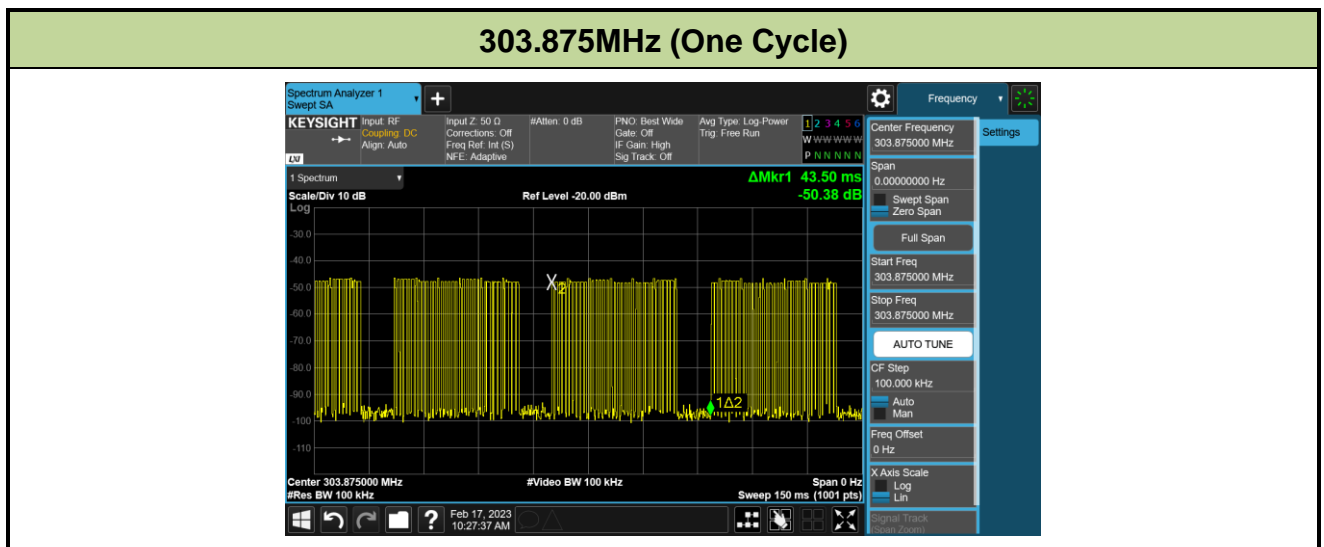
303.875MHz (One Cycle)

Spectrum Analyzer 1
Swept SA

Frequency

KEYSIGHT Input: RF
Coupling: DC
Align: Auto

Input Z: 50 Ω
Corrections: Off
Freq Ref: Int (S)
NFE: Adaptive

#Atten: 0 dB

PNO: Best Wide
Gate: Off
IF Gain: High
Sig Track: Off

Avg Type: Log-Power
Trig: Free Run

1 2 3 4 5 6
W W W W W W
P N N N N N

1 Spectrum

ΔMkr1 43.50 ms
-50.38 dB

Scale/Div 10 dB
Log

Ref Level -20.00 dBm

-30.0
-40.0
-50.0
-60.0
-70.0
-80.0
-90.0
-100
-110

X2

1Δ2

Center 303.875000 MHz
#Res BW 100 kHz

#Video BW 100 kHz

Span 0 Hz
Sweep 150 ms (1001 pts)

Feb 17, 2023
10:27:37 AM

Center Frequency
303.875000 MHz

Settings

Span
0.00000000 Hz

Swept Span
Zero Span

Full Span

Start Freq
303.875000 MHz

Stop Freq
303.875000 MHz

AUTO TUNE

CF Step
100.000 kHz

Auto
Man

Freq Offset
0 Hz

X Axis Scale
Log
Lin

Signal Track
(Span Zoom)